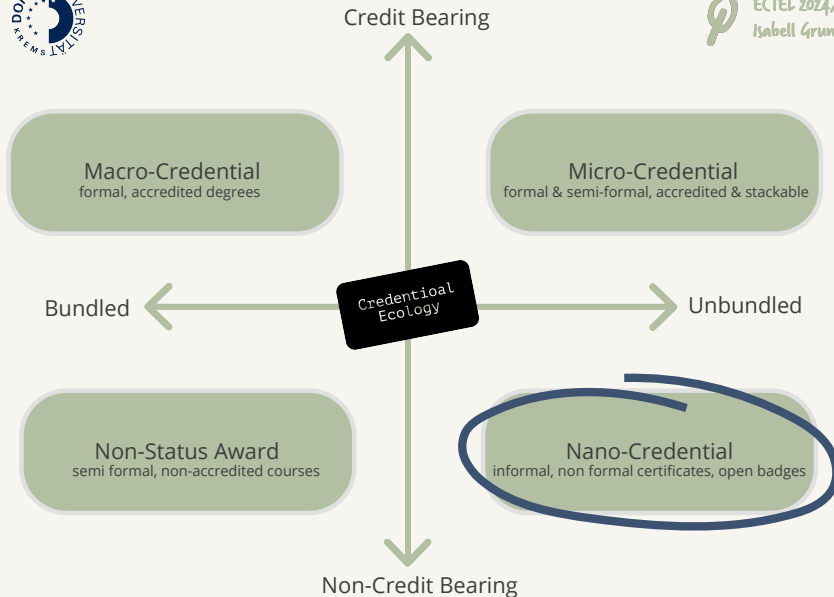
DO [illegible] VERSITÄT KREMS

ECTEL 2024 Isabell Grun

Credit Bearing

Macro-Credential
formal, accredited degrees

Micro-Credential
formal & semi-formal, accredited & stackable

Bundled

Credentioal Ecology

Unbundled

Non-Status Award
semi formal, non-accredited courses

Nano-Credential
informal, non formal certificates, open badges

Non-Credit Bearing